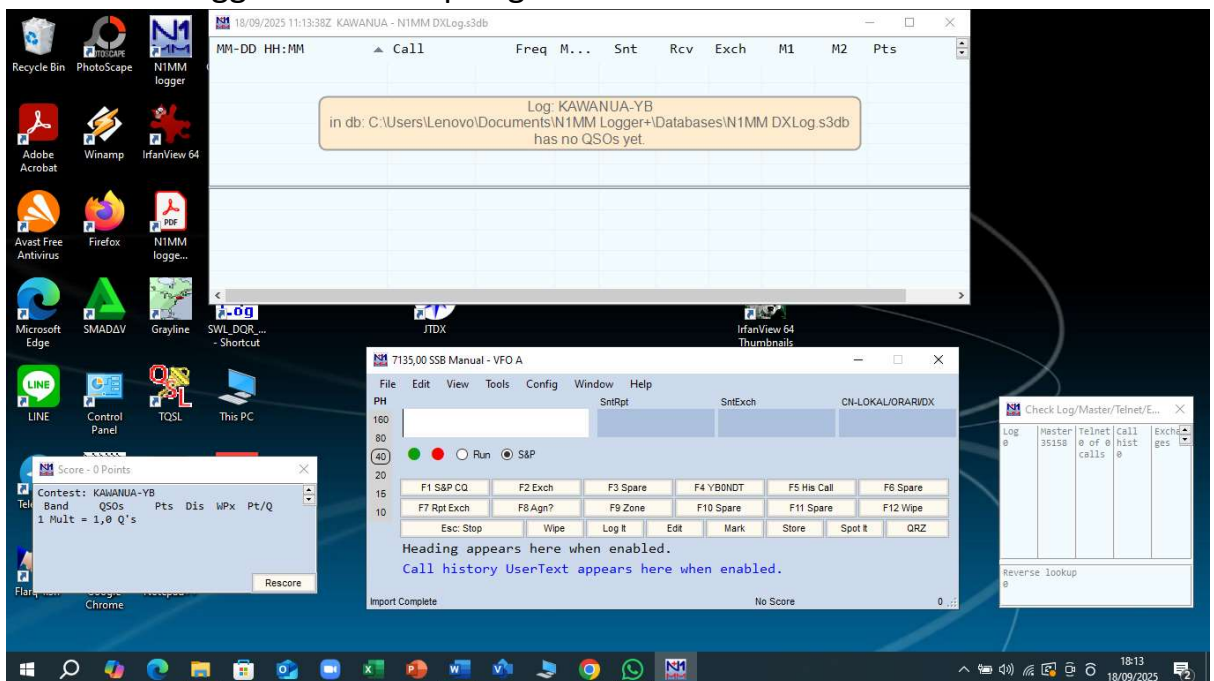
Recycle Bin PhotoScape N1MM logger

Adobe Acrobat Winamp IrfanView 64

Avast Free Antivirus Firefox N1MM logge...

Microsoft Edge SMADAV Grayline SWL_DQR_... - Shortcut JTDX IrfanView 64 Thumbnails

LINE Control Panel TQSL This PC

Chrome

18/09/2025 11:13:38Z KAWANUA - N1MM DXLog.s3db

| MM-DD HH:MM | Call | Freq | M... | Snt | Rcv | Exch | M1 | M2 | Pts |
|---|---|---|---|---|---|---|---|---|---|

Log: KAWANUA-YB
in db: C:\Users\Lenovo\Documents\N1MM Logger+\Databases\N1MM DXLog.s3db
has no QSOs yet.

7135,00 SSB Manual - VFO A

File Edit View Tools Config Window Help

PH SntRpt SntExch CN-LOKAL/ORARI/DX

160
80
40
20
15
10

Run S&P

F1 S&P CQ F2 Exch F3 Spare F4 YB0NDT F5 His Call F6 Spare
F7 Rpt Exch F8 Agn? F9 Zone F10 Spare F11 Spare F12 Wipe
Esc: Stop Wipe Log It Edit Mark Store Spot It QRZ

Heading appears here when enabled.
Call history UserText appears here when enabled.

Import Complete No Score 0

Score - 0 Points
Contest: KAWANUA-YB
Band QSOs Pts Dis WPx Pt/Q
1 Mult = 1,0 Q's
Rescore

Check Log/Master/Telnet/E...
| Log | Master | Telnet | Call hist | Exchges |
|---|---|---|---|---|
| 0 | 35158 | 0 of 0 calls | 0 | |

Reverse lookup
0

18:13
18/09/2025